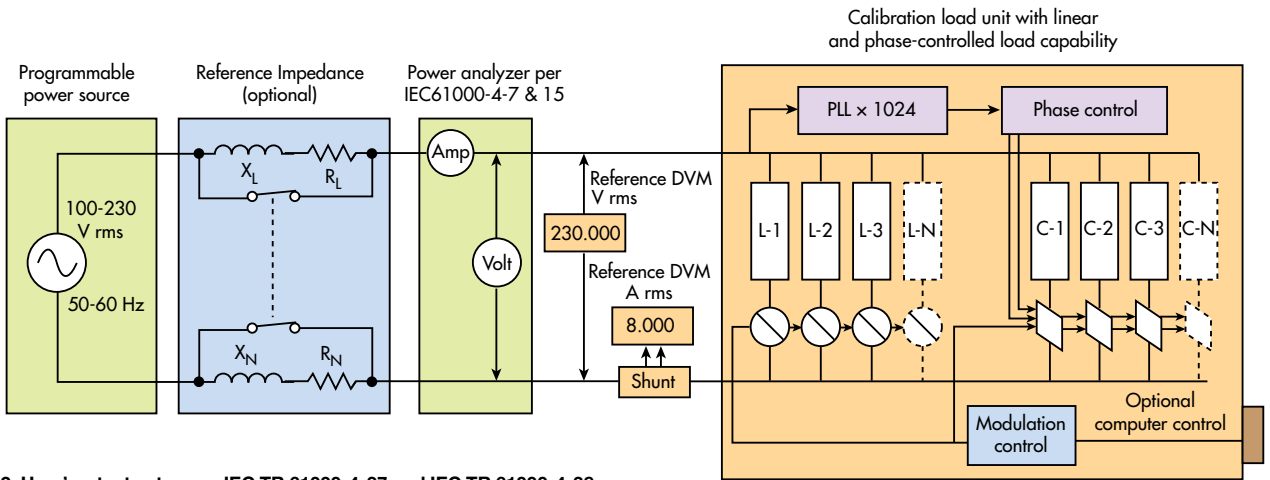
Calibration load unit with linear and phase-controlled load capability

Programmable power source

Reference Impedance (optional)

Power analyzer per IEC61000-4-7 & 15

100-230 V rms

50-60 Hz

$X_L$

$R_L$

$X_N$

$R_N$

Amp

Volt

Reference DVM V rms

230.000

Reference DVM A rms

8.000

Shunt

PLL × 1024

Phase control

L-1

L-2

L-3

L-N

C-1

C-2

C-3

C-N

Modulation control

Optional computer control

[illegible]